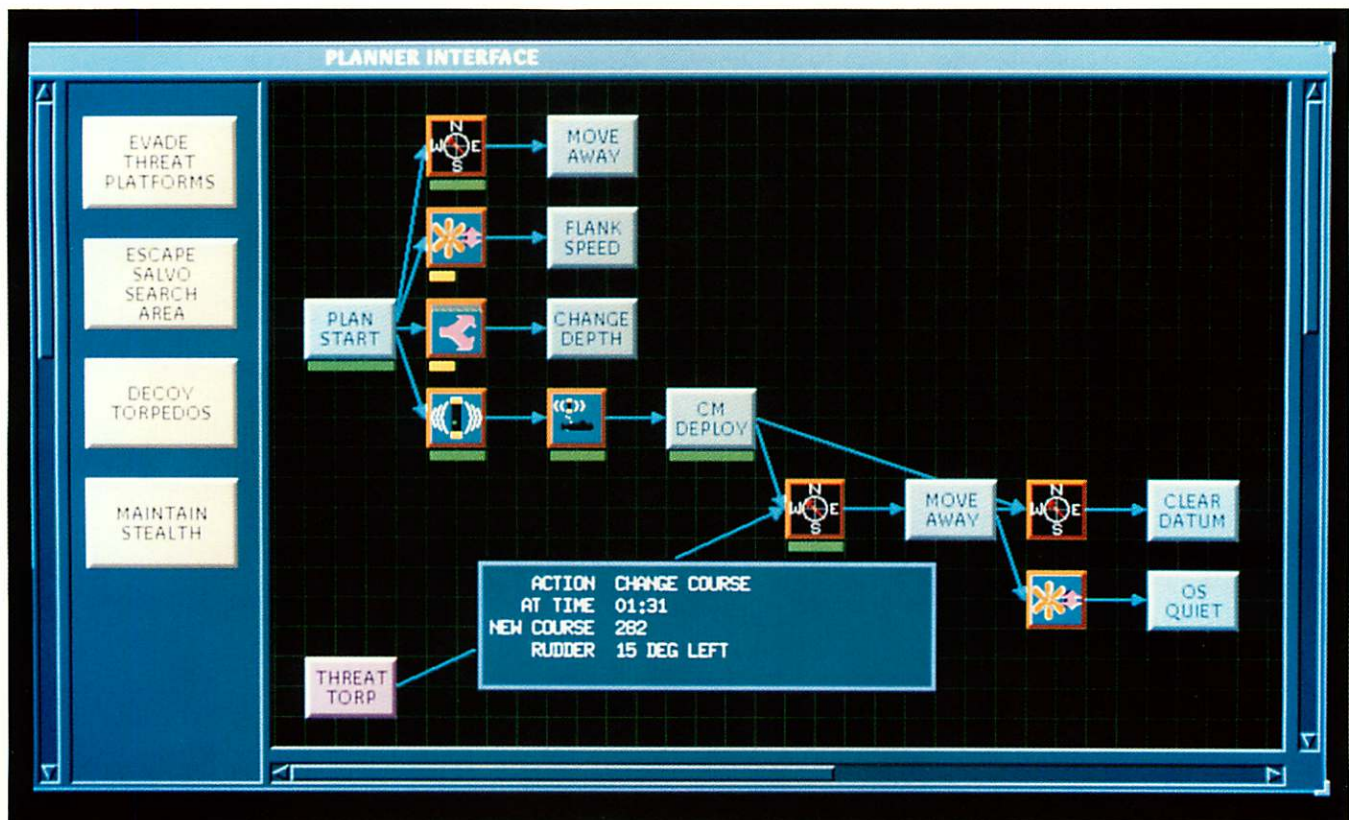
PLANNER INTERFACE

EVADE THREAT PLATFORMS

ESCAPE SALVO SEARCH AREA

DECOY TORPEDOS

MAINTAIN STEALTH

N W E S

MOVE AWAY

FLANK SPEED

PLAN START

CHANGE DEPTH

CM DEPLOY

N W E S

MOVE AWAY

N W E S

CLEAR DATUM

OS QUIET

ACTION CHANGE COURSE
AT TIME 01:31
NEW COURSE 282
RUDDER 15 DEG LEFT

THREAT TORP